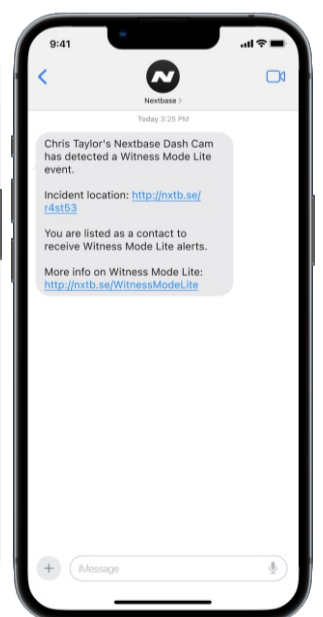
9:41

Nextbase >

Today 3:25 PM

Chris Taylor's Nextbase Dash Cam has detected a Witness Mode Lite event.

Incident location: http://nxtb.se/r4st53

You are listed as a contact to receive Witness Mode Lite alerts.

More info on Witness Mode Lite: http://nxtb.se/WitnessModeLite

iMessage